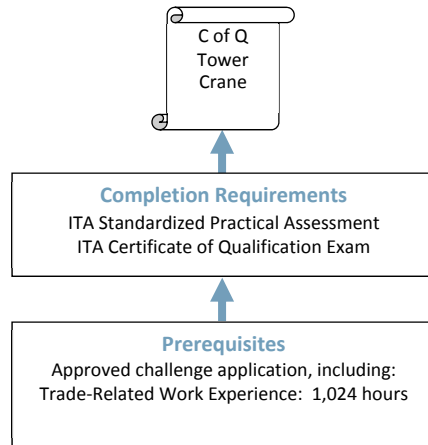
C of Q
Tower
Crane

Completion Requirements
ITA Standardized Practical Assessment
ITA Certificate of Qualification Exam

Prerequisites
Approved challenge application, including:
Trade-Related Work Experience: 1,024 hours